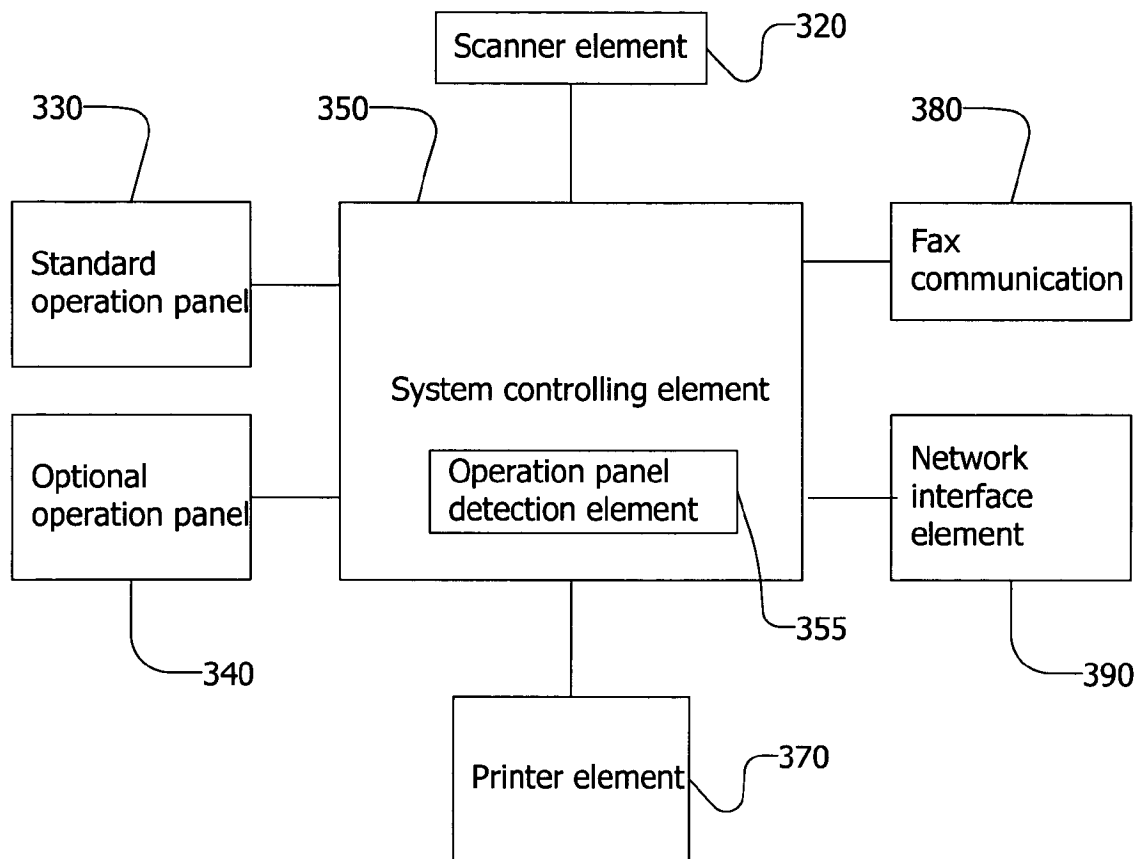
Scanner element
320
330
350
380
Standard operation panel
Fax communication
System controlling element
Optional operation panel
Operation panel detection element
Network interface element
355
340
390
Printer element
370